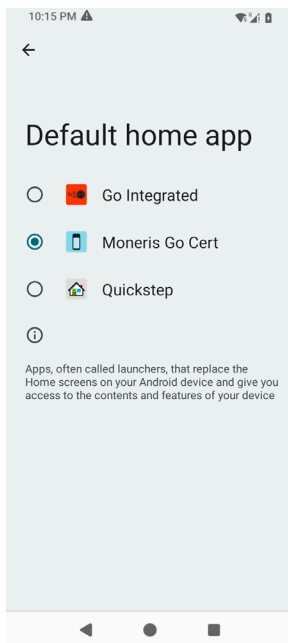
10:15 PM

Default home app

Go Integrated

Moneris Go Cert

Quickstep

Apps, often called launchers, that replace the Home screens on your Android device and give you access to the contents and features of your device